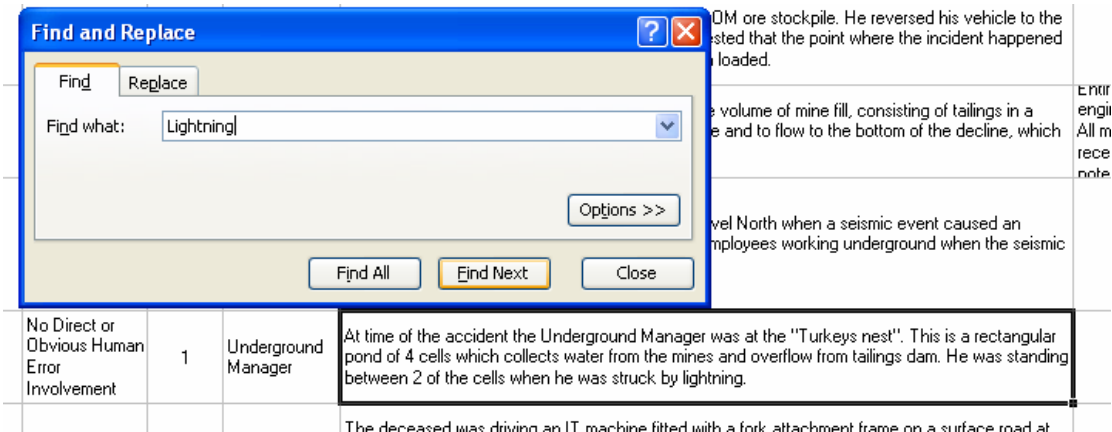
Find and Replace

?

Find

Replace

Find what: Lightning

Options >>

Find All

Find Next

Close

OM ore stockpile. He reversed his vehicle to the ested that the point where the incident happened loaded.

e volume of mine fill, consisting of tailings in a e and to flow to the bottom of the decline, which

Entir engi All m rece note

vel North when a seismic event caused an mployees working underground when the seismic

| No Direct or Obvious Human Error Involvement | 1 | Underground Manager | At time of the accident the Underground Manager was at the "Turkeys nest". This is a rectangular pond of 4 cells which collects water from the mines and overflow from tailings dam. He was standing between 2 of the cells when he was struck by lightning. |

The deceased was driving an IT machine fitted with a fork attachment frame on a surface road at